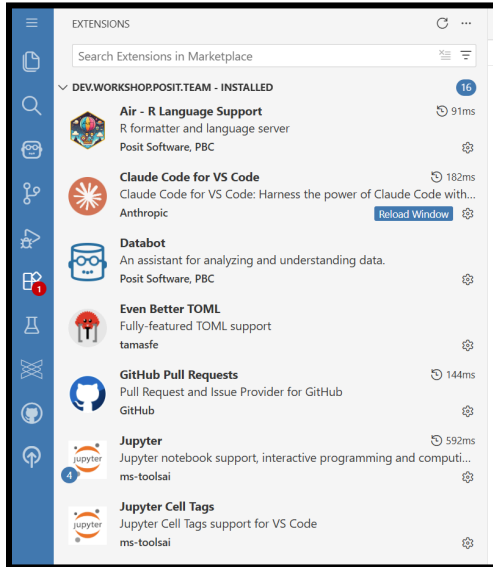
EXTENSIONS

Search Extensions in Marketplace

DEV.WORKSHOP.POSIT.TEAM - INSTALLED 16

Air - R Language Support 91ms
R formatter and language server
Posit Software, PBC

Claude Code for VS Code 182ms
Claude Code for VS Code: Harness the power of Claude Code with...
Anthropic Reload Window

Databot
An assistant for analyzing and understanding data.
Posit Software, PBC

Even Better TOML
Fully-featured TOML support
tamasfe

GitHub Pull Requests 144ms
Pull Request and Issue Provider for GitHub
GitHub

Jupyter 592ms
Jupyter notebook support, interactive programming and computi...
ms-toolsai

Jupyter Cell Tags
Jupyter Cell Tags support for VS Code
ms-toolsai

1
4
jupyter
jupyter